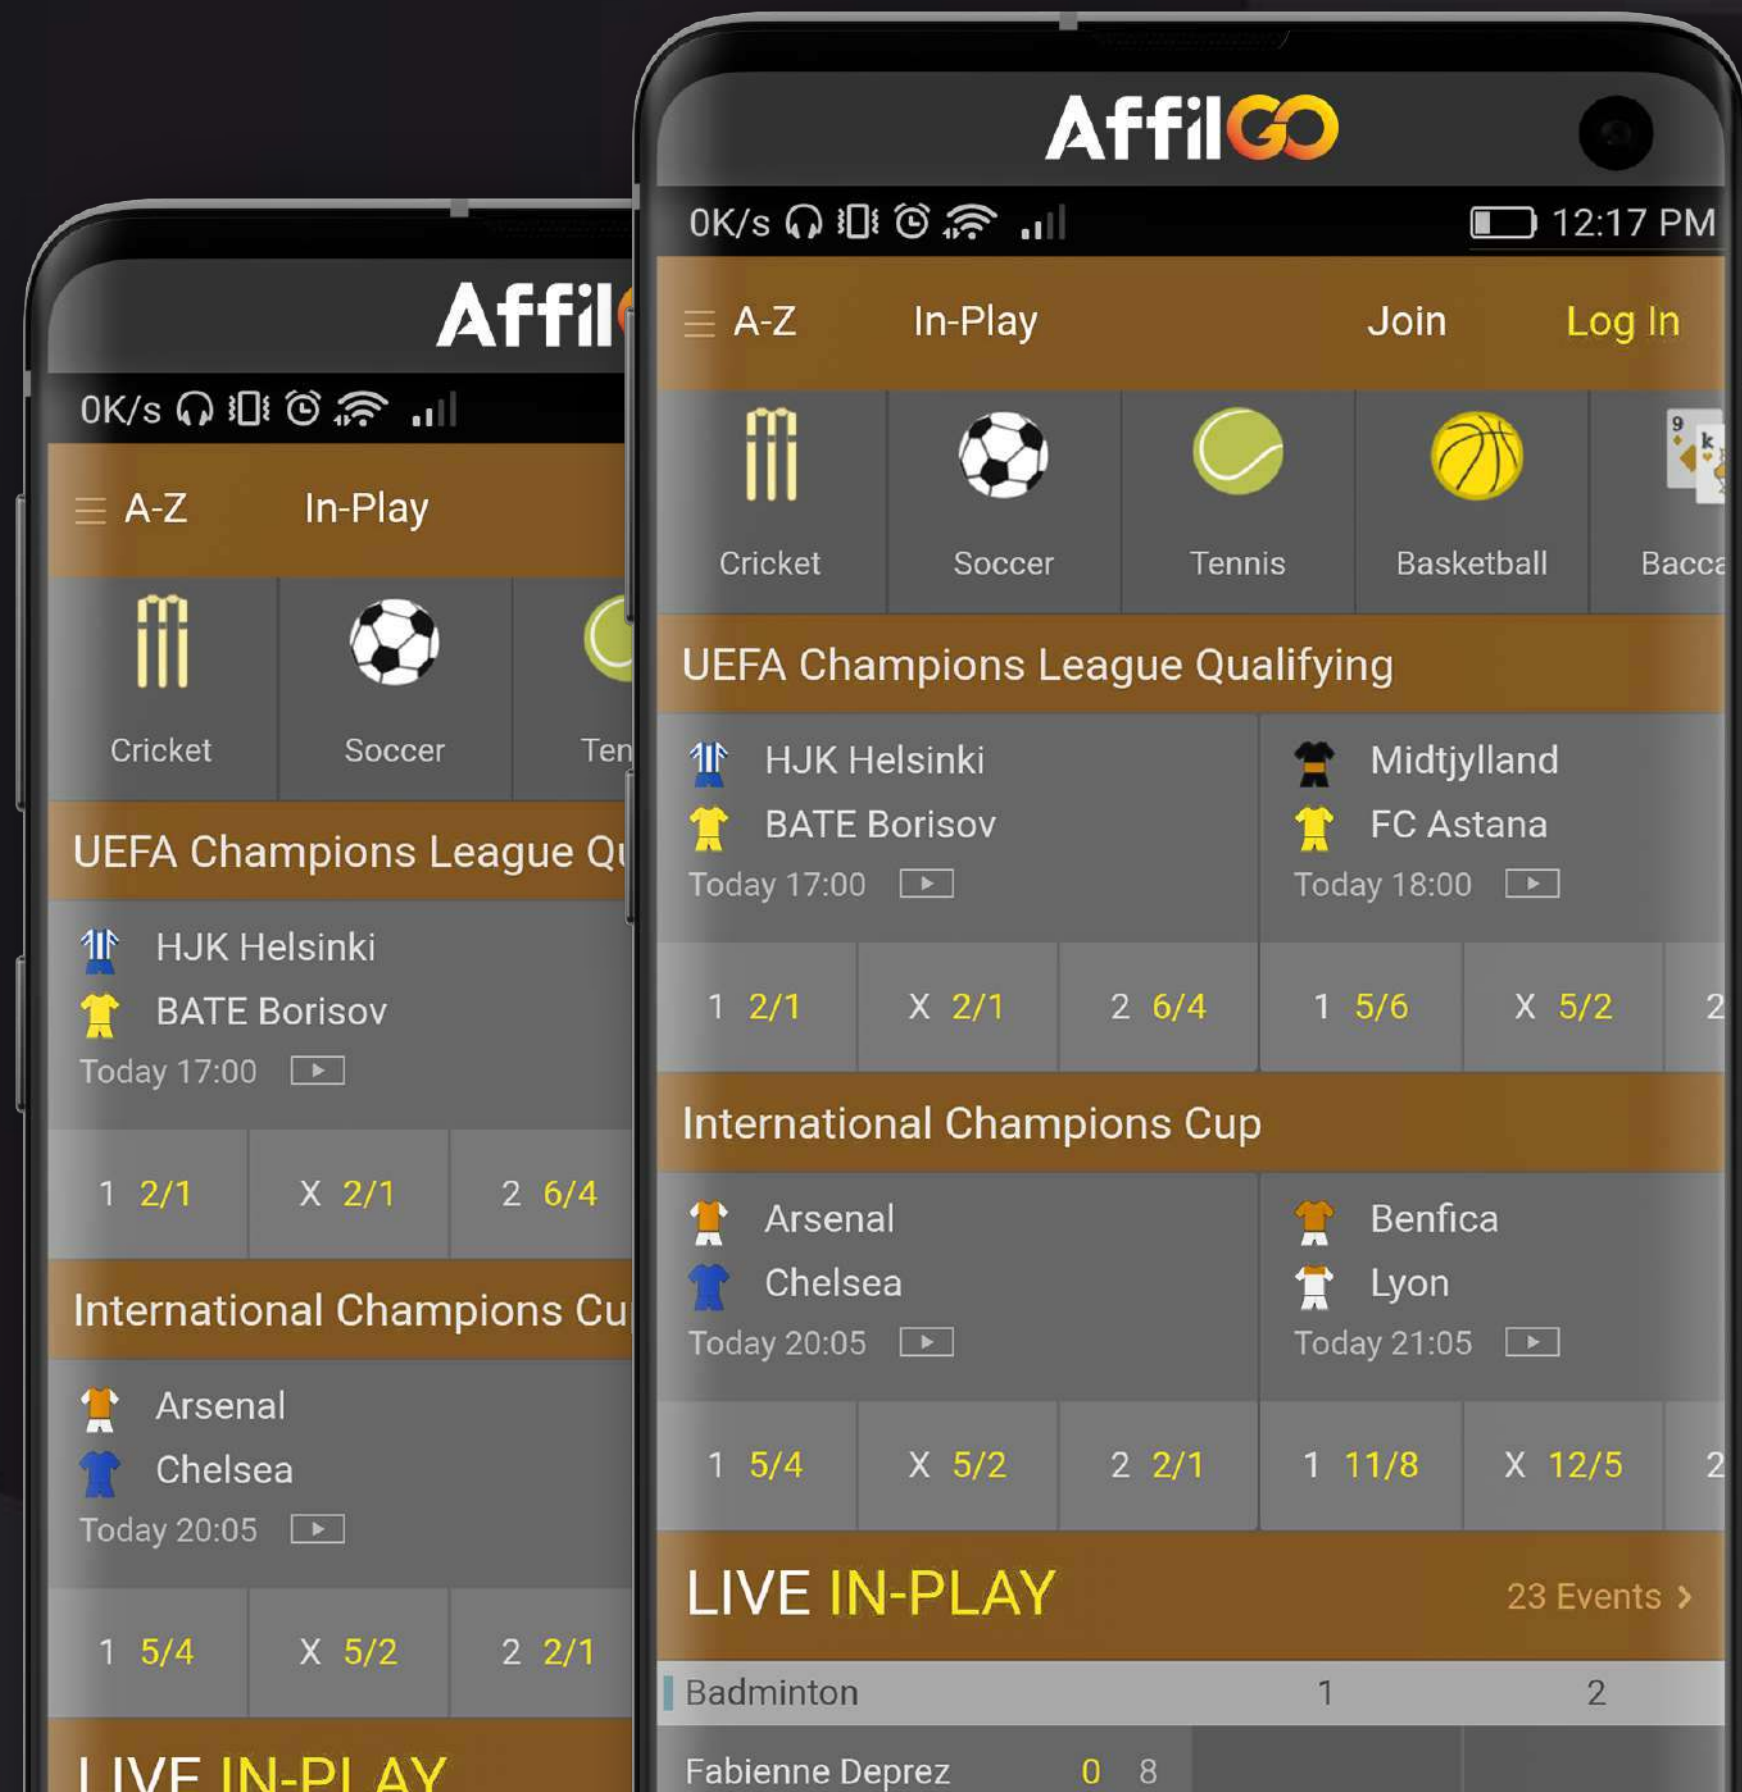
AffilGO

0K/s 12:17 PM

A-Z In-Play Join Log In

Cricket Soccer Tennis Basketball Bacca

UEFA Champions League Qualifying

HJK Helsinki
BATE Borisov
Today 17:00

Midtjylland
FC Astana
Today 18:00

| 1 2/1 | X 2/1 | 2 6/4 | 1 5/6 | X 5/2 | 2 |
|---|---|---|---|---|---|

International Champions Cup

Arsenal
Chelsea
Today 20:05

Benfica
Lyon
Today 21:05

| 1 5/4 | X 5/2 | 2 2/1 | 1 11/8 | X 12/5 | 2 |
|---|---|---|---|---|---|

LIVE IN-PLAY 23 Events ›

Badminton 1 2

Fabienne Deprez 0 8

Affil

0K/s

A-Z In-Play

Cricket Soccer Ten

UEFA Champions League Qu

HJK Helsinki
BATE Borisov
Today 17:00

| 1 2/1 | X 2/1 | 2 6/4 |
|---|---|---|

International Champions Cu

Arsenal
Chelsea
Today 20:05

| 1 5/4 | X 5/2 | 2 2/1 |
|---|---|---|

LIVE IN-PLAY